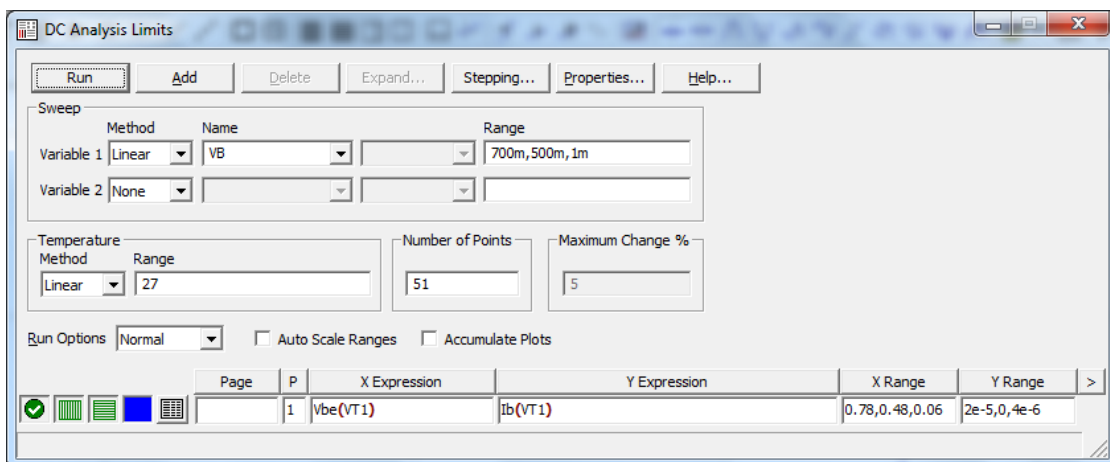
DC Analysis Limits

Run Add Delete Expand... Stepping... Properties... Help...

Sweep
Method Name Range
Variable 1 Linear VB 700m,500m,1m
Variable 2 None

Temperature
Method Range
Linear 27

Number of Points
51

Maximum Change %
5

Run Options Normal Auto Scale Ranges Accumulate Plots

| Page | P | X Expression | Y Expression | X Range | Y Range | > |
|---|---|---|---|---|---|---|
| | 1 | Vbe(VT1) | Ib(VT1) | 0.78,0.48,0.06 | 2e-5,0,4e-6 | |